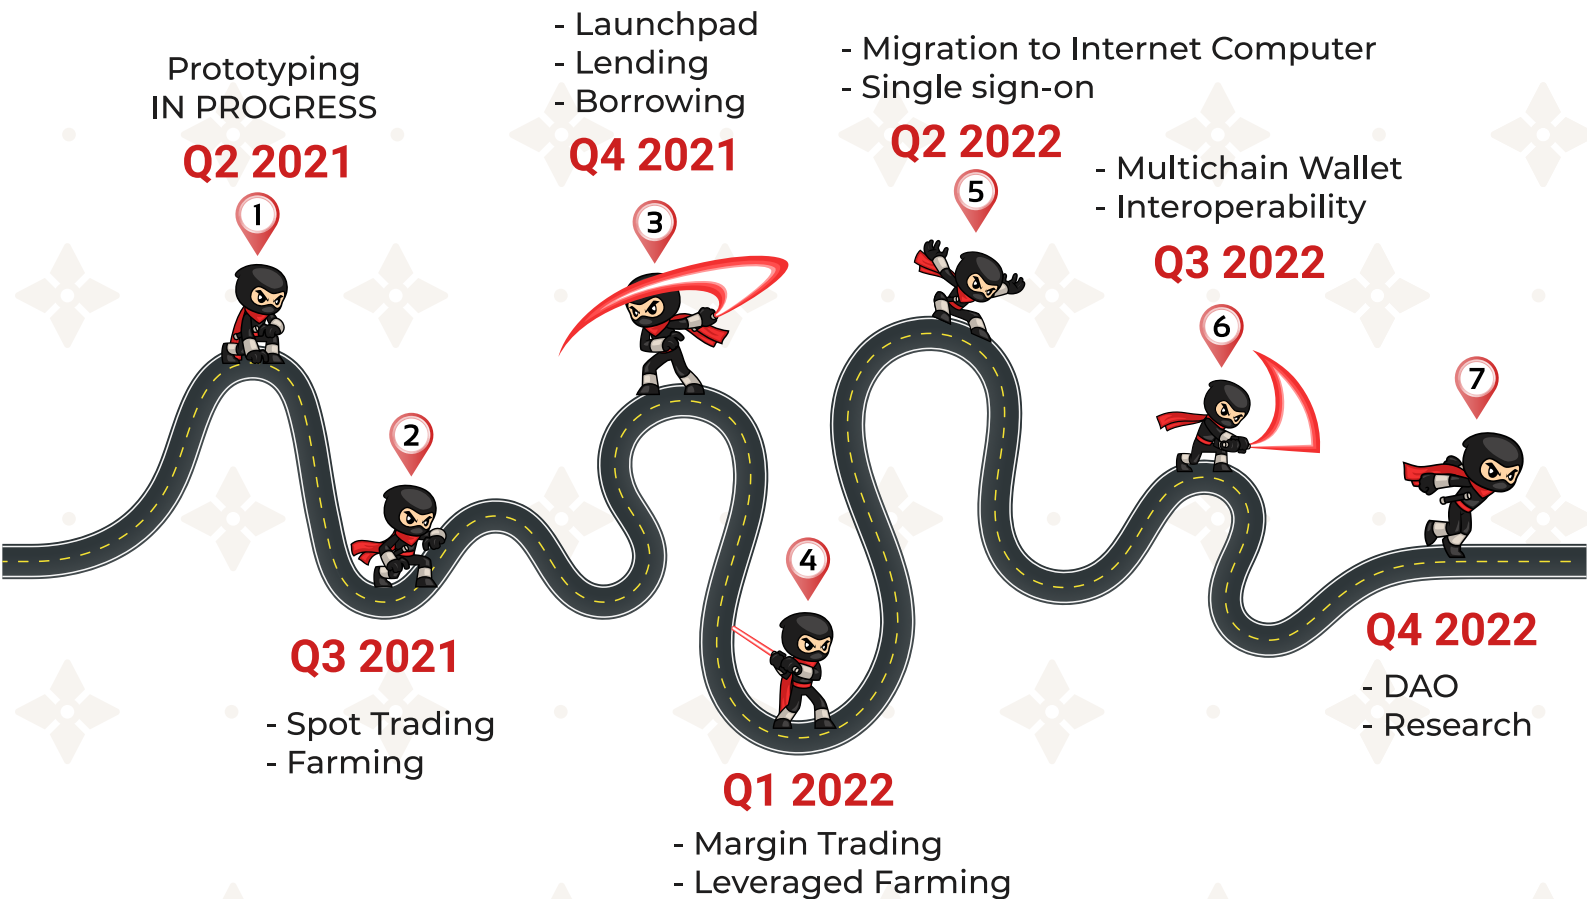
Prototyping
IN PROGRESS

Q2 2021

1

2

Q3 2021

- Spot Trading
- Farming

- Launchpad
- Lending
- Borrowing

Q4 2021

3

4

Q1 2022

- Margin Trading
- Leveraged Farming

- Migration to Internet Computer
- Single sign-on

Q2 2022

5

- Multichain Wallet
- Interoperability

Q3 2022

6

7

Q4 2022

- DAO
- Research